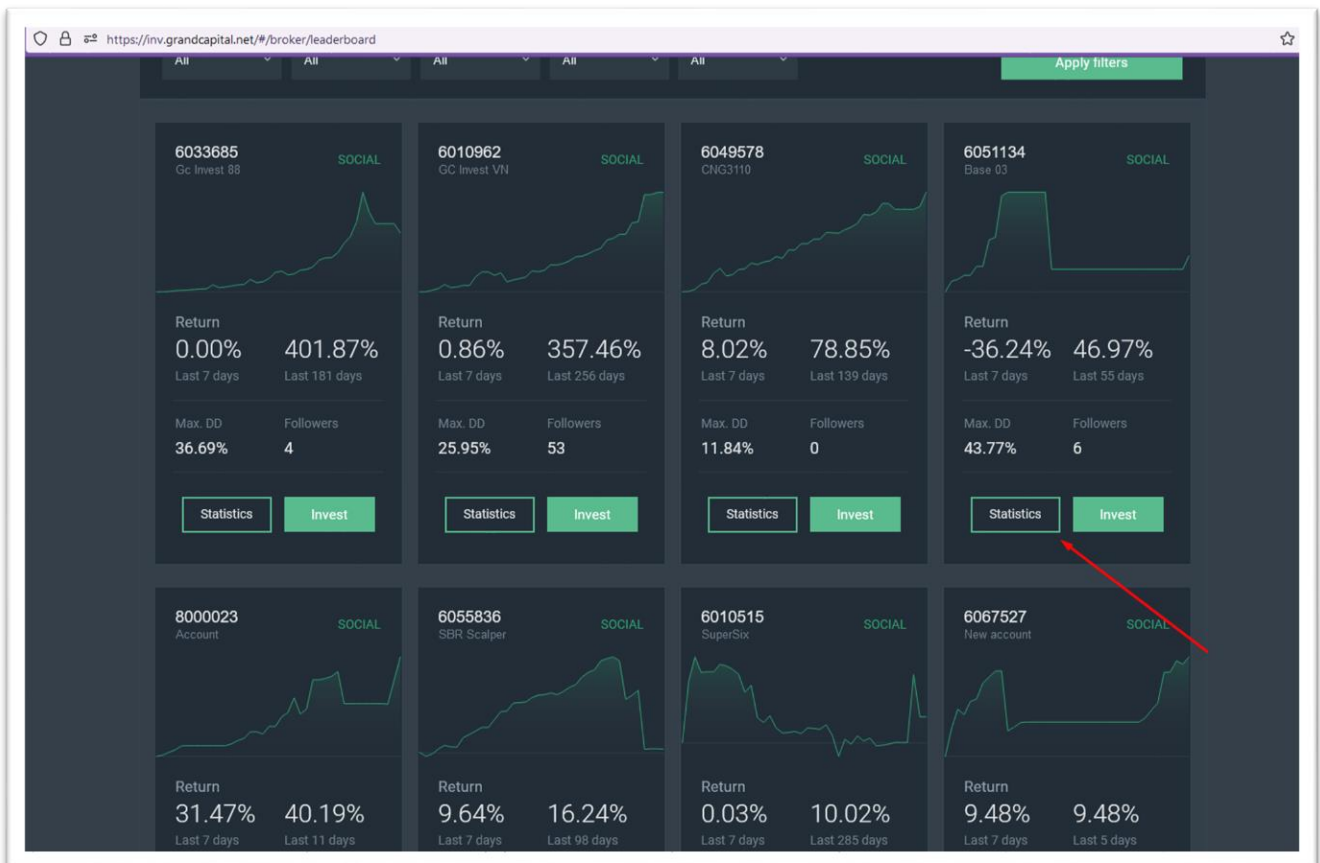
https://inv.grandcapital.net/#/broker/leaderboard

All All All All All

Apply filters

6033685
Gc Invest 88
SOCIAL

Return
0.00%
Last 7 days
401.87%
Last 181 days

Max. DD
36.69%
Followers
4

Statistics
Invest

6010962
GC Invest VN
SOCIAL

Return
0.86%
Last 7 days
357.46%
Last 256 days

Max. DD
25.95%
Followers
53

Statistics
Invest

6049578
CNG3110
SOCIAL

Return
8.02%
Last 7 days
78.85%
Last 139 days

Max. DD
11.84%
Followers
0

Statistics
Invest

6051134
Base 03
SOCIAL

Return
-36.24%
Last 7 days
46.97%
Last 55 days

Max. DD
43.77%
Followers
6

Statistics
Invest

8000023
Account
SOCIAL

Return
31.47%
Last 7 days
40.19%
Last 11 days

6055836
SBR Scalper
SOCIAL

Return
9.64%
Last 7 days
16.24%
Last 98 days

6010515
SuperSix
SOCIAL

Return
0.03%
Last 7 days
10.02%
Last 285 days

6067527
New account
SOCIAL

Return
9.48%
Last 7 days
9.48%
Last 5 days